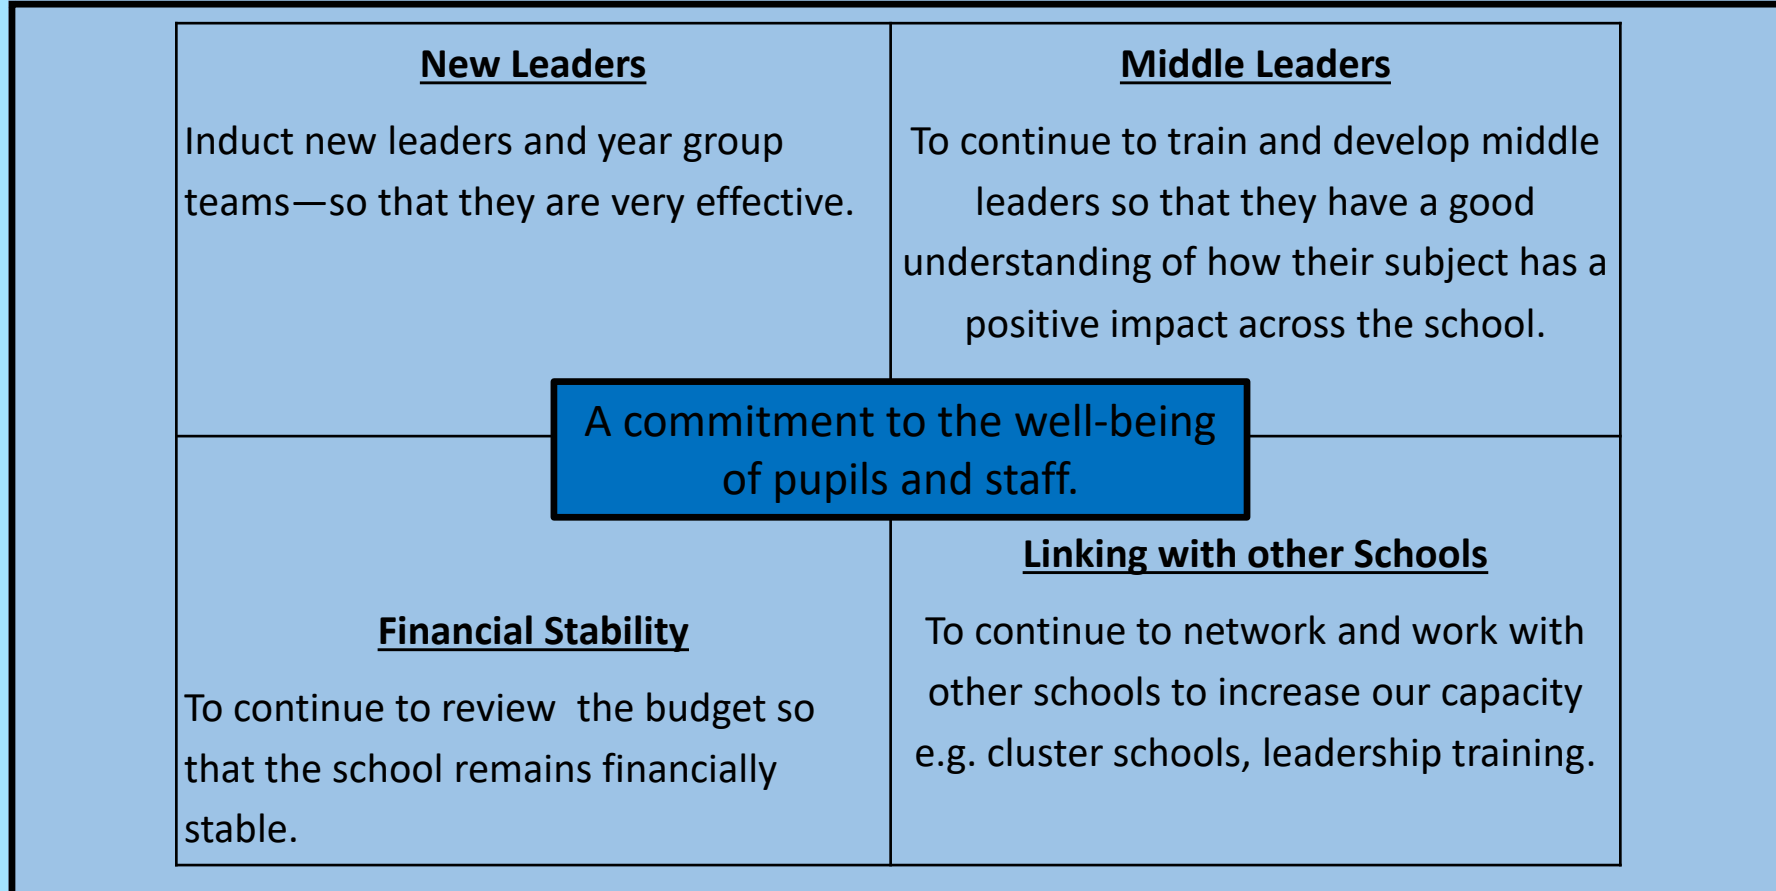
New Leaders

Induct new leaders and year group teams—so that they are very effective.

Middle Leaders

To continue to train and develop middle leaders so that they have a good understanding of how their subject has a positive impact across the school.

A commitment to the well-being of pupils and staff.

Financial Stability

To continue to review  the budget so that the school remains financially stable.

Linking with other Schools

To continue to network and work with other schools to increase our capacity e.g. cluster schools, leadership training.